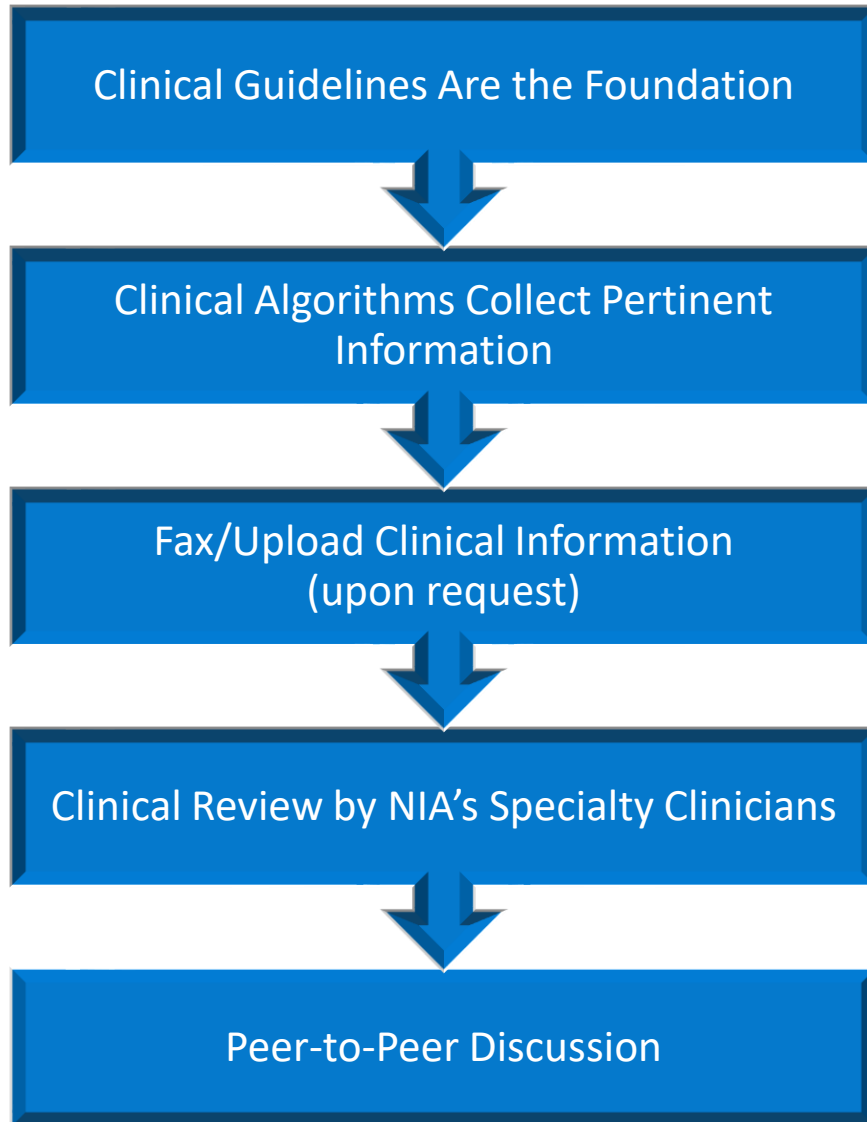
Clinical Guidelines Are the Foundation

Clinical Algorithms Collect Pertinent Information

Fax/Upload Clinical Information (upon request)

Clinical Review by NIA’s Specialty Clinicians

Peer-to-Peer Discussion